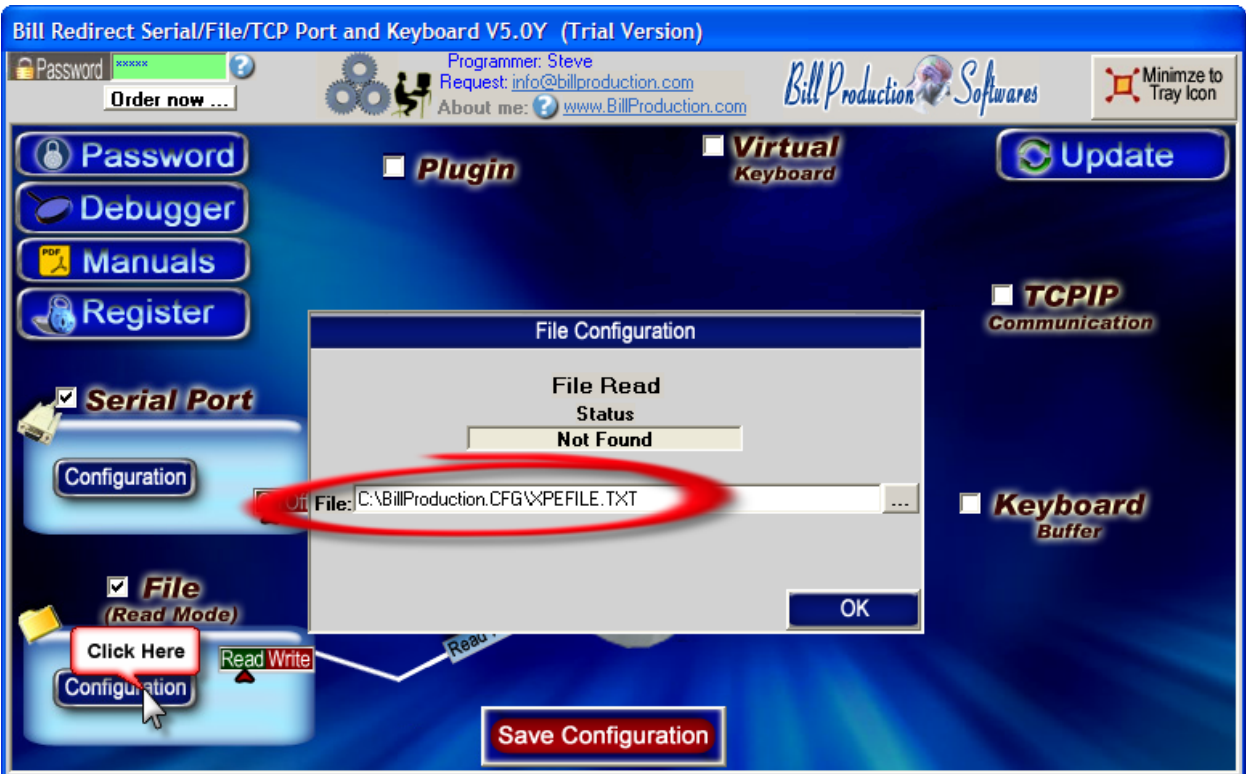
Bill Redirect Serial/File/TCP Port and Keyboard V5.0Y (Trial Version)

Password *****
Order now ...

Programmer: Steve
Request: info@billproduction.com
About me: www.BillProduction.com

Bill Production Softwares

Minimze to Tray Icon

Password
Debugger
Manuals
Register

Plugin

Virtual Keyboard

Update

TCPIP Communication

Serial Port
Configuration

File Configuration

File Read
Status
Not Found

File: C:\BillProduction.CFG\XPEFILE.TXT ...

OK

Keyboard Buffer

File (Read Mode)

Click Here
Configuration

Read Write

Read

Save Configuration